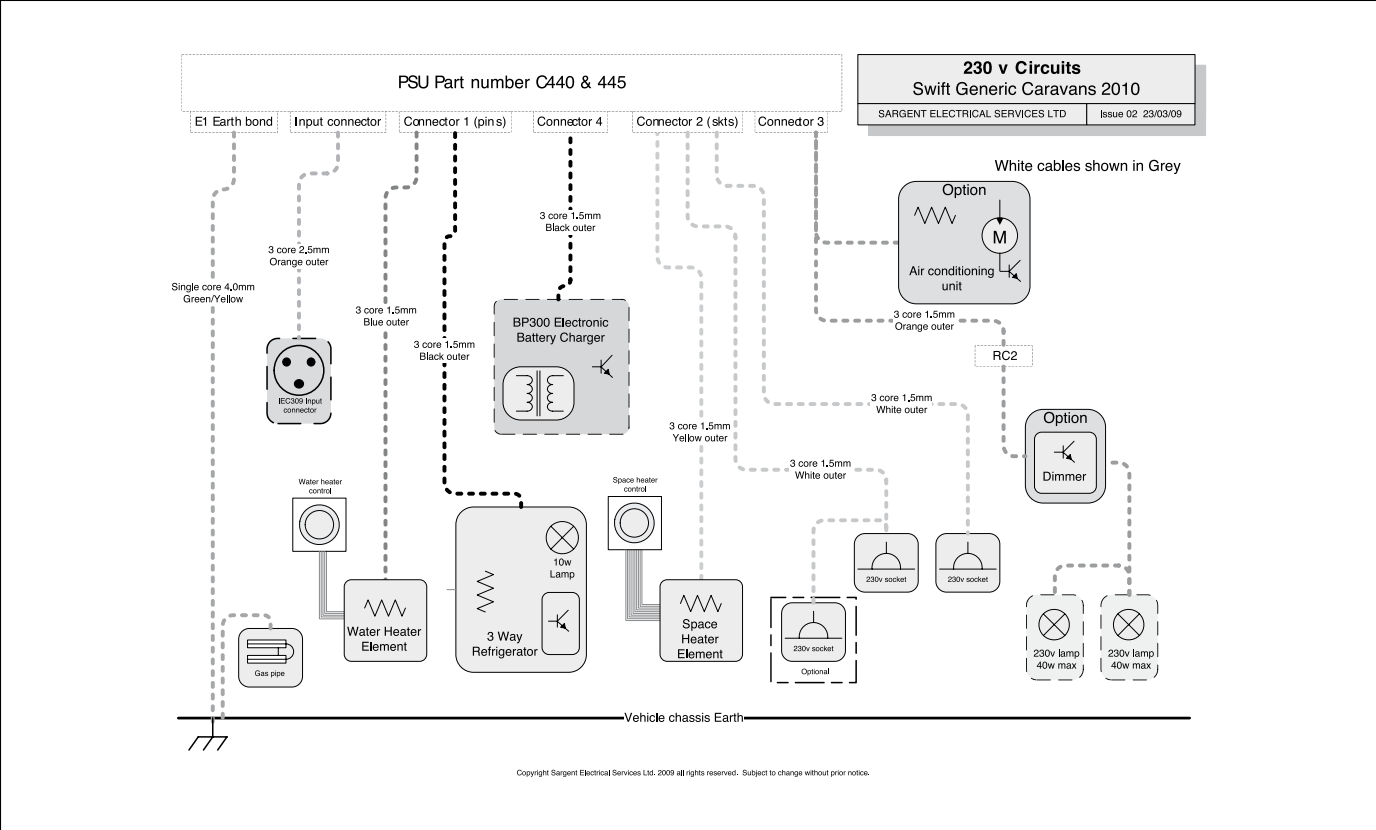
PSU Part number C440 & 445

230 v Circuits
Swift Generic Caravans 2010

| SARGENT ELECTRICAL SERVICES LTD | Issue 02 23/03/09 |
|---|---|

E1 Earth bond
Input connector
Connector 1 (pins)
Connector 4
Connector 2 (skts)
Connector 3

White cables shown in Grey

Option
M
Air conditioning unit

3 core 1.5mm
Black outer

3 core 2.5mm
Orange outer

Single core 4.0mm
Green/Yellow

3 core 1.5mm
Blue outer

3 core 1.5mm
Black outer

BP300 Electronic Battery Charger

3 core 1.5mm
Orange outer

RC2

IEC309 Input connector

3 core 1.5mm
White outer

3 core 1.5mm
Yellow outer

3 core 1.5mm
White outer

Option
Dimmer

Water heater control

Space heater control

10w Lamp

230v socket

230v socket

Water Heater Element

3 Way Refrigerator

Space Heater Element

230v socket
Optional

230v lamp
40w max

230v lamp
40w max

Gas pipe

Vehicle chassis Earth

Copyright Sargent Electrical Services Ltd. 2009 all rights reserved. Subject to change without prior notice.